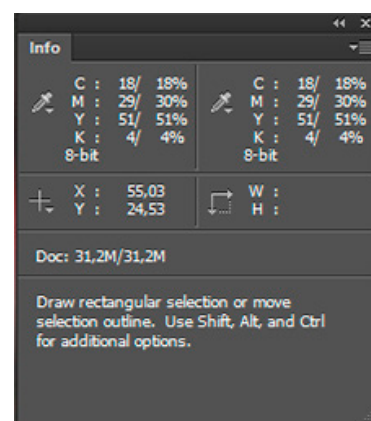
Info

C : 18/ 18%
M : 29/ 30%
Y : 51/ 51%
K : 4/ 4%
8-bit

C : 18/ 18%
M : 29/ 30%
Y : 51/ 51%
K : 4/ 4%
8-bit

X : 55,03
Y : 24,53

W :
H :

Doc: 31,2M/31,2M

Draw rectangular selection or move selection outline. Use Shift, Alt, and Ctrl for additional options.